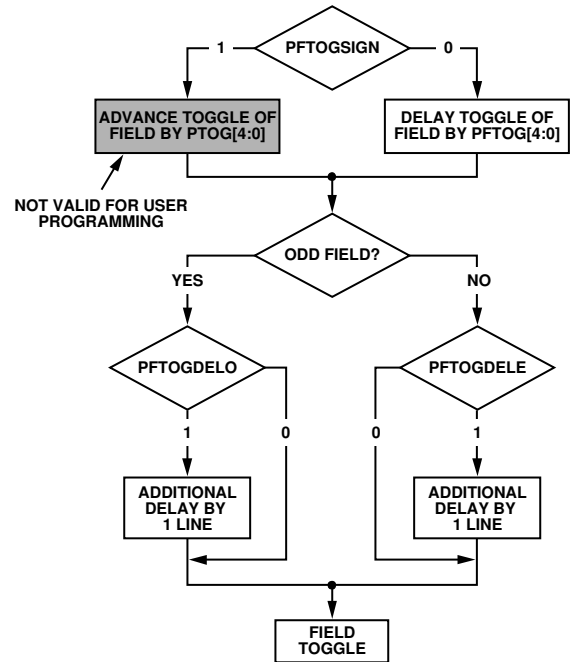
PFTOGSIGN

1

0

ADVANCE TOGGLE OF FIELD BY PTOG[4:0]

DELAY TOGGLE OF FIELD BY PFTOG[4:0]

NOT VALID FOR USER PROGRAMMING

ODD FIELD?

YES

NO

PFTOGDELO

PFTOGDELE

1

0

0

1

ADDITIONAL DELAY BY 1 LINE

ADDITIONAL DELAY BY 1 LINE

FIELD TOGGLE